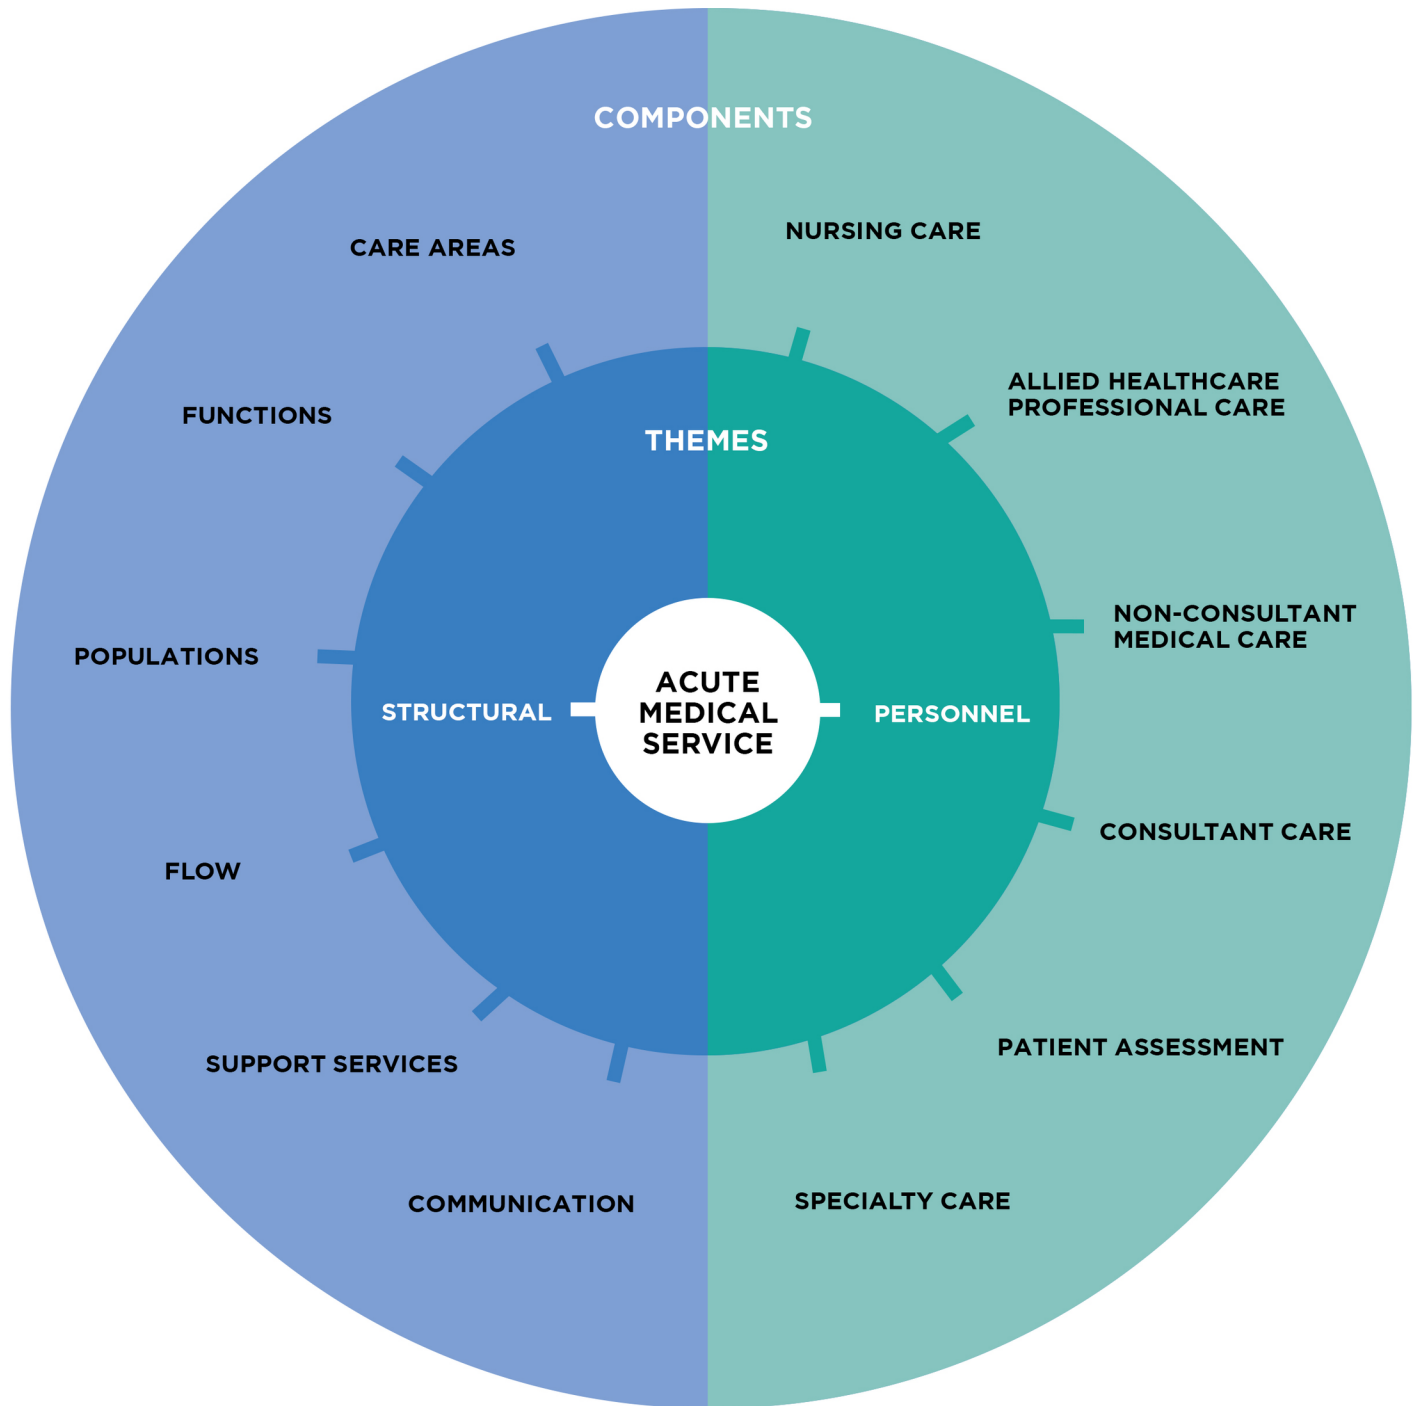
COMPONENTS

CARE AREAS

NURSING CARE

FUNCTIONS

ALLIED HEALTHCARE PROFESSIONAL CARE

THEMES

POPULATIONS

NON-CONSULTANT MEDICAL CARE

STRUCTURAL

ACUTE MEDICAL SERVICE

PERSONNEL

FLOW

CONSULTANT CARE

SUPPORT SERVICES

PATIENT ASSESSMENT

COMMUNICATION

SPECIALTY CARE